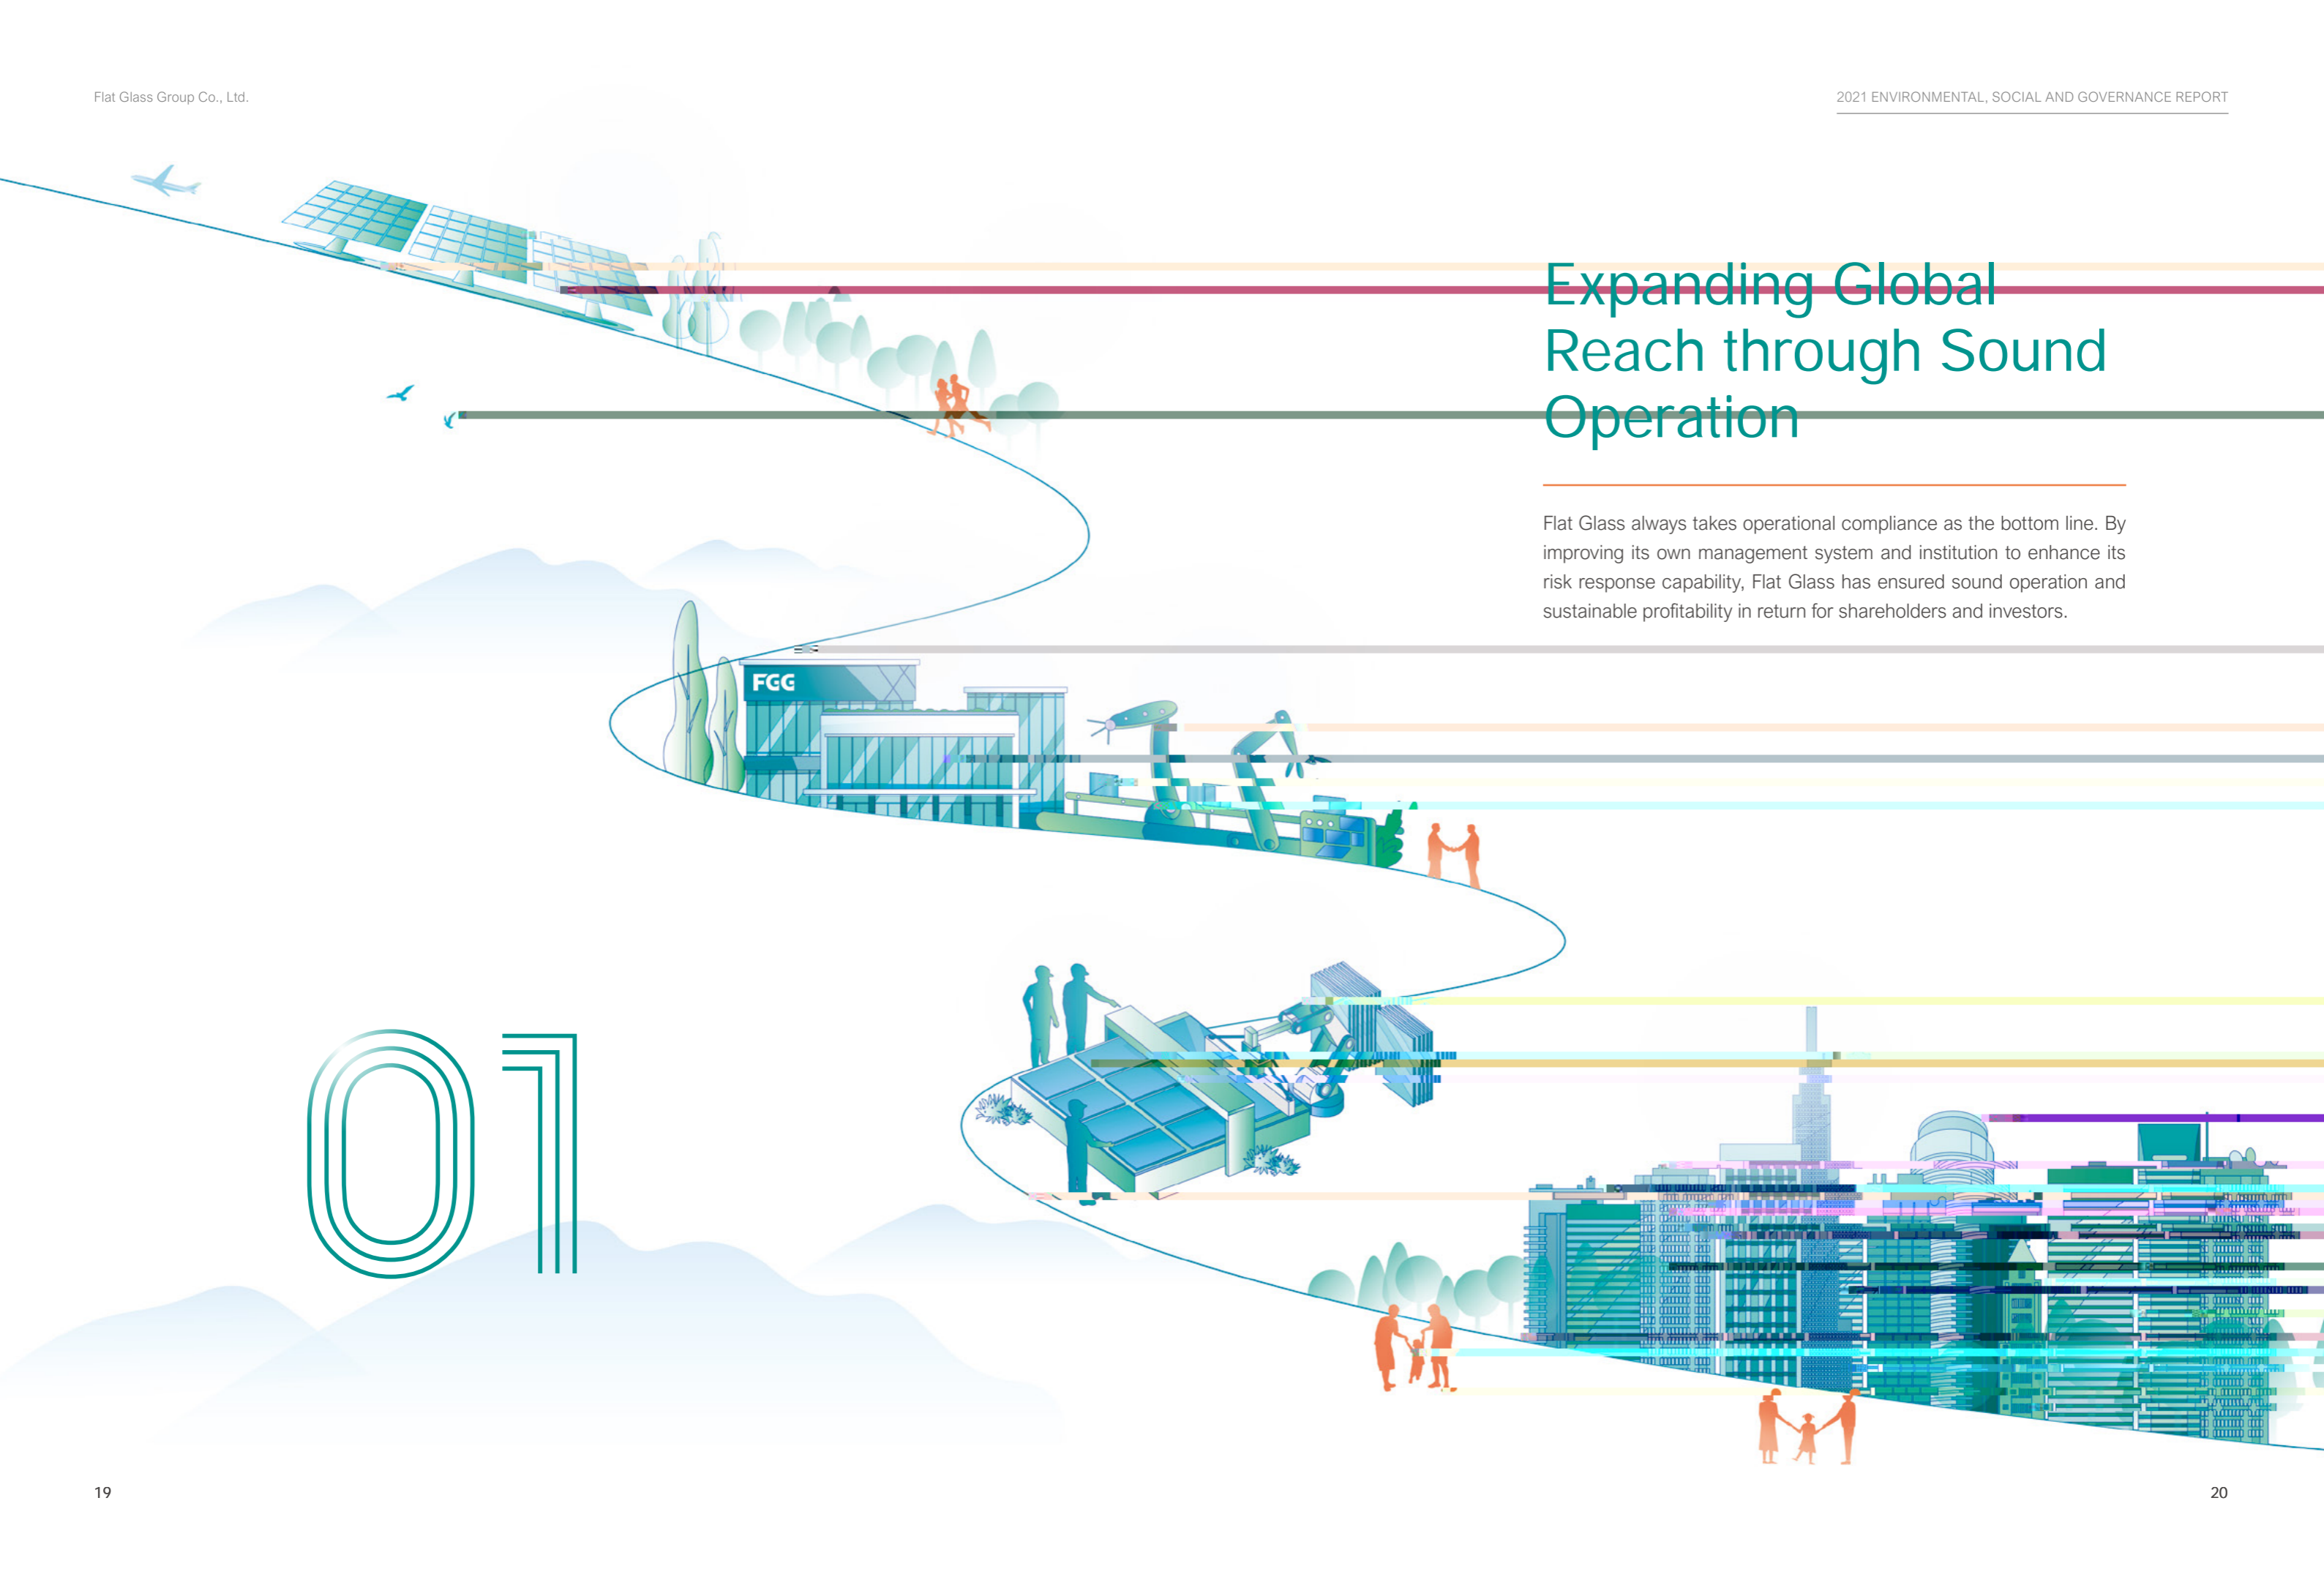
Flat Glass Group Co., Ltd.

2021 ENVIRONMENTAL, SOCIAL AND GOVERNANCE REPORT

Expanding Global Reach through Sound Operation

Flat Glass always takes operational compliance as the bottom line. By improving its own management system and institution to enhance its risk response capability, Flat Glass has ensured sound operation and sustainable profitability in return for shareholders and investors.

FGG

01

19

20